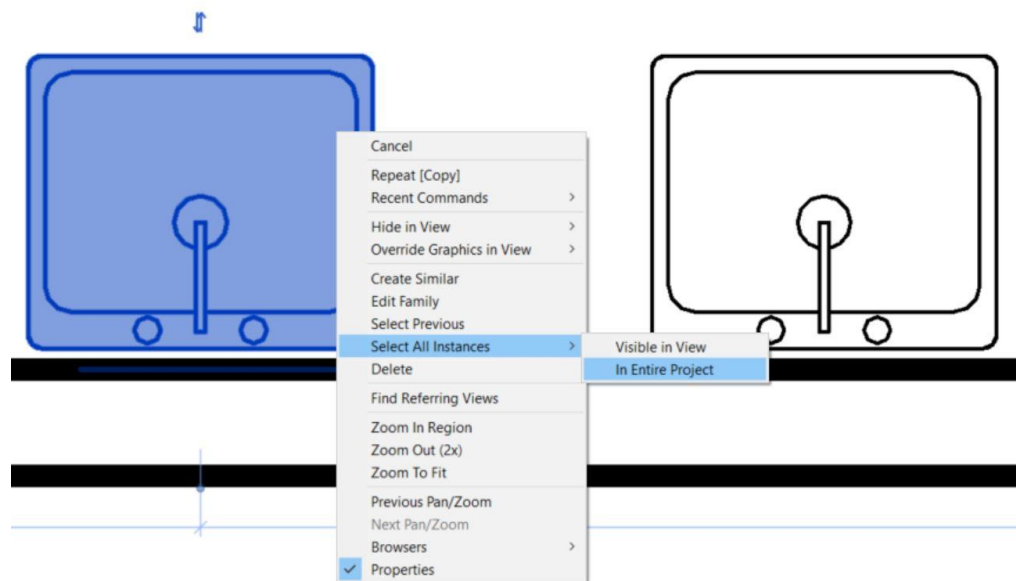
Cancel
Repeat [Copy]
Recent Commands
Hide in View
Override Graphics in View
Create Similar
Edit Family
Select Previous
Select All Instances
Delete
Find Referring Views
Zoom In Region
Zoom Out (2x)
Zoom To Fit
Previous Pan/Zoom
Next Pan/Zoom
Browsers
Properties

Visible in View
In Entire Project